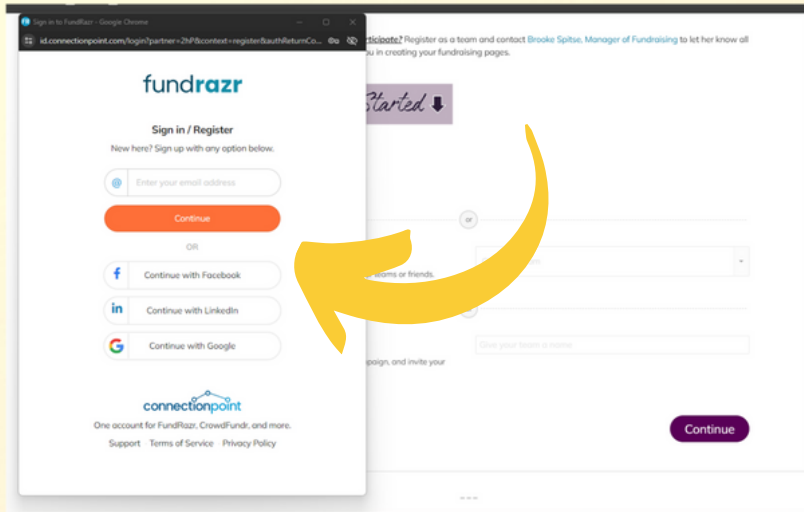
Sign in to FundRazr - Google Chrome

id.connectionpoint.com/login?partner=2hP&context=register&authReturnCo...

fundrazr

Sign in / Register

New here? Sign up with any option below.

Enter your email address

Continue

OR

Continue with Facebook

Continue with LinkedIn

Continue with Google

connectionpoint

One account for FundRazr, CrowdFundr, and more.

Support Terms of Service Privacy Policy

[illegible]articipate? Register as a team and contact Brooke Spitse, Manager of Fundraising to let her know all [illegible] you in creating your fundraising pages.

Started

or

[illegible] teams or friends.

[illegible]paign, and invite your

Give your team a name

Continue